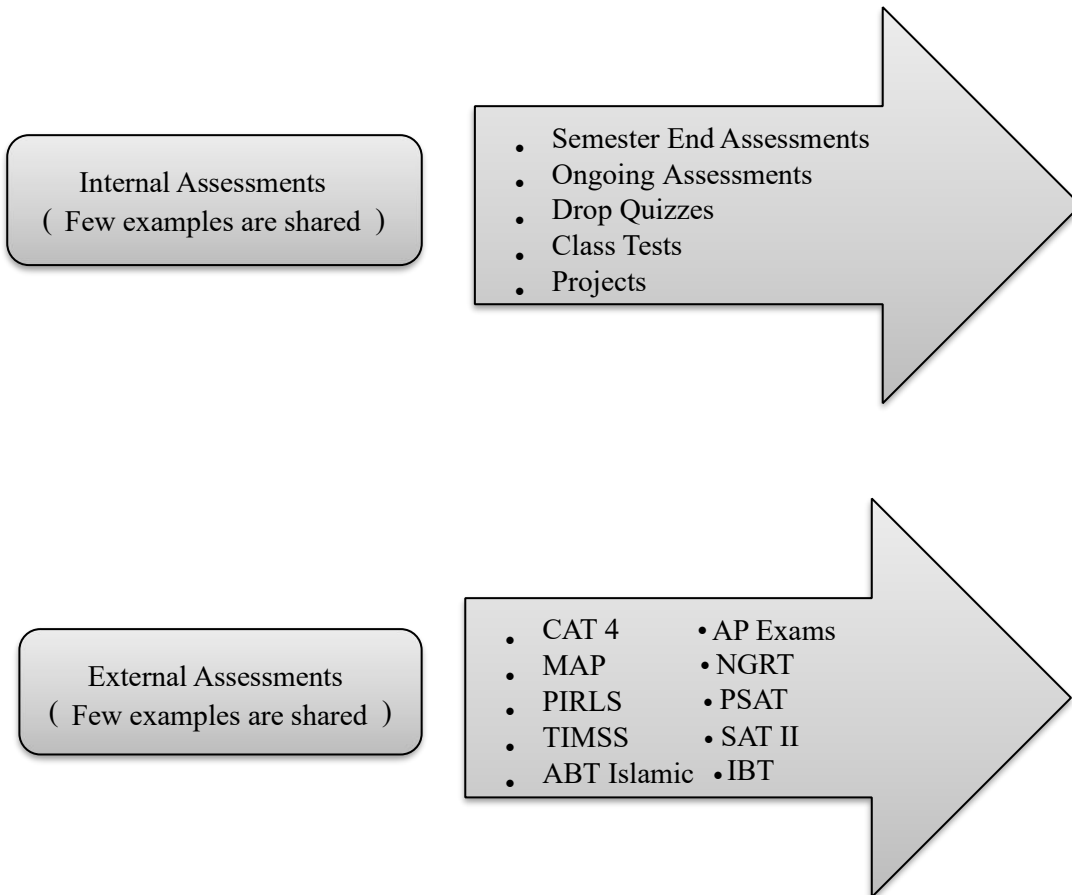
Internal Assessments
( Few examples are shared )

- Semester End Assessments
- Ongoing Assessments
- Drop Quizzes
- Class Tests
- Projects

External Assessments
( Few examples are shared )

- CAT 4
- MAP
- PIRLS
- TIMSS
- ABT Islamic

- AP Exams
- NGRT
- PSAT
- SAT II
- IBT